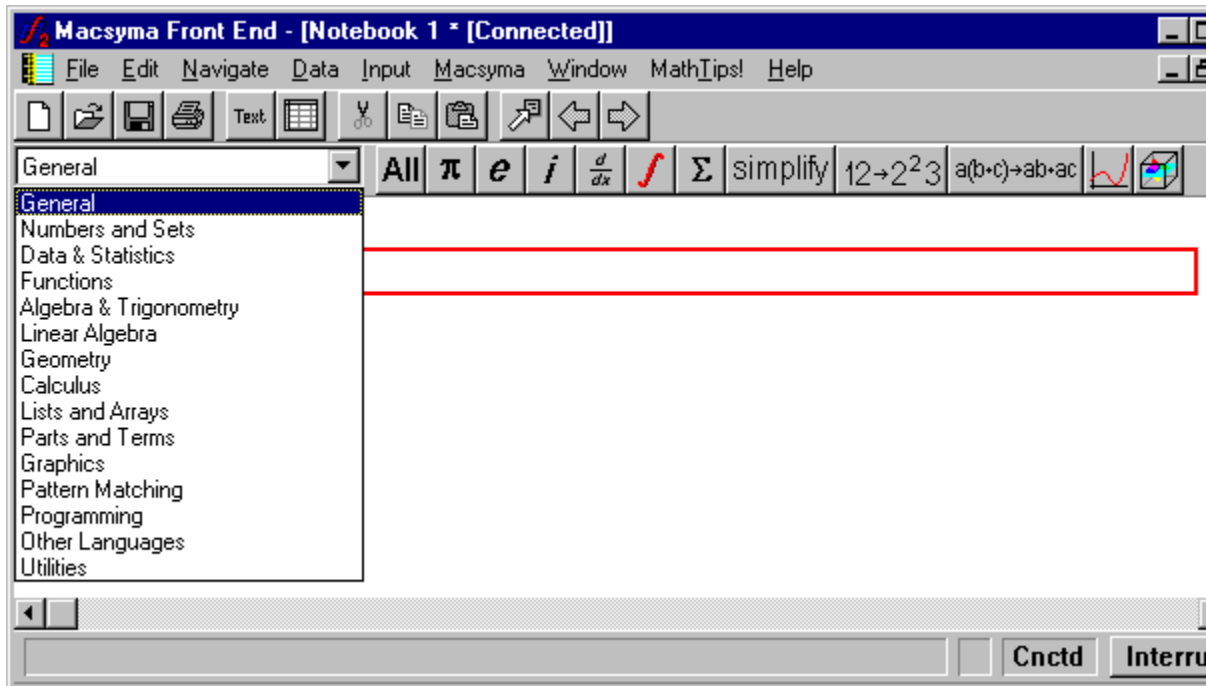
Macsyma Front End - [Notebook 1 * [Connected]]

File Edit Navigate Data Input Macsyma Window MathTips! Help

Text

General

All $\pi$ $e$ $i$ $\frac{d}{dx}$ $\int$ $\Sigma$ simplify $12 \rightarrow 2^2 3$ a(b+c)→ab+ac

General
Numbers and Sets
Data & Statistics
Functions
Algebra & Trigonometry
Linear Algebra
Geometry
Calculus
Lists and Arrays
Parts and Terms
Graphics
Pattern Matching
Programming
Other Languages
Utilities

Cnctd Interru